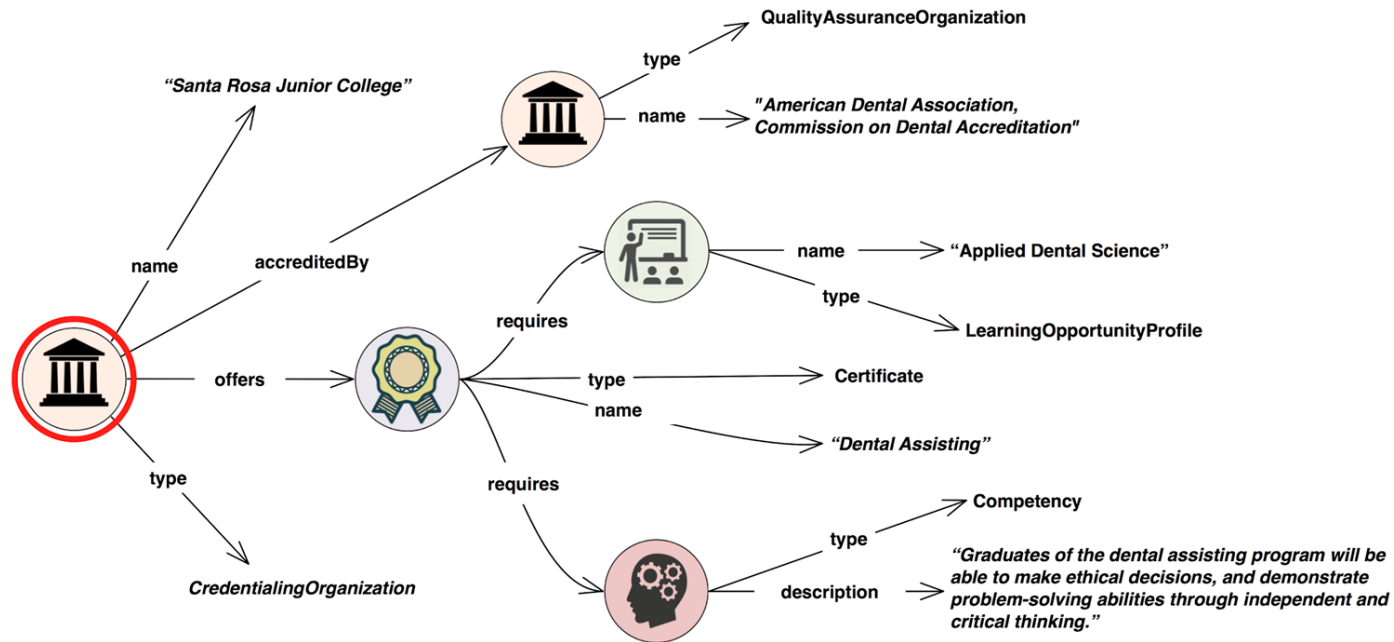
QualityAssuranceOrganization

type

"Santa Rosa Junior College"

name

"American Dental Association, Commission on Dental Accreditation"

name

accreditedBy

name

"Applied Dental Science"

type

requires

LearningOpportunityProfile

offers

type

Certificate

name

"Dental Assisting"

type

requires

Competency

type

CredentialingOrganization

description

"Graduates of the dental assisting program will be able to make ethical decisions, and demonstrate problem-solving abilities through independent and critical thinking."